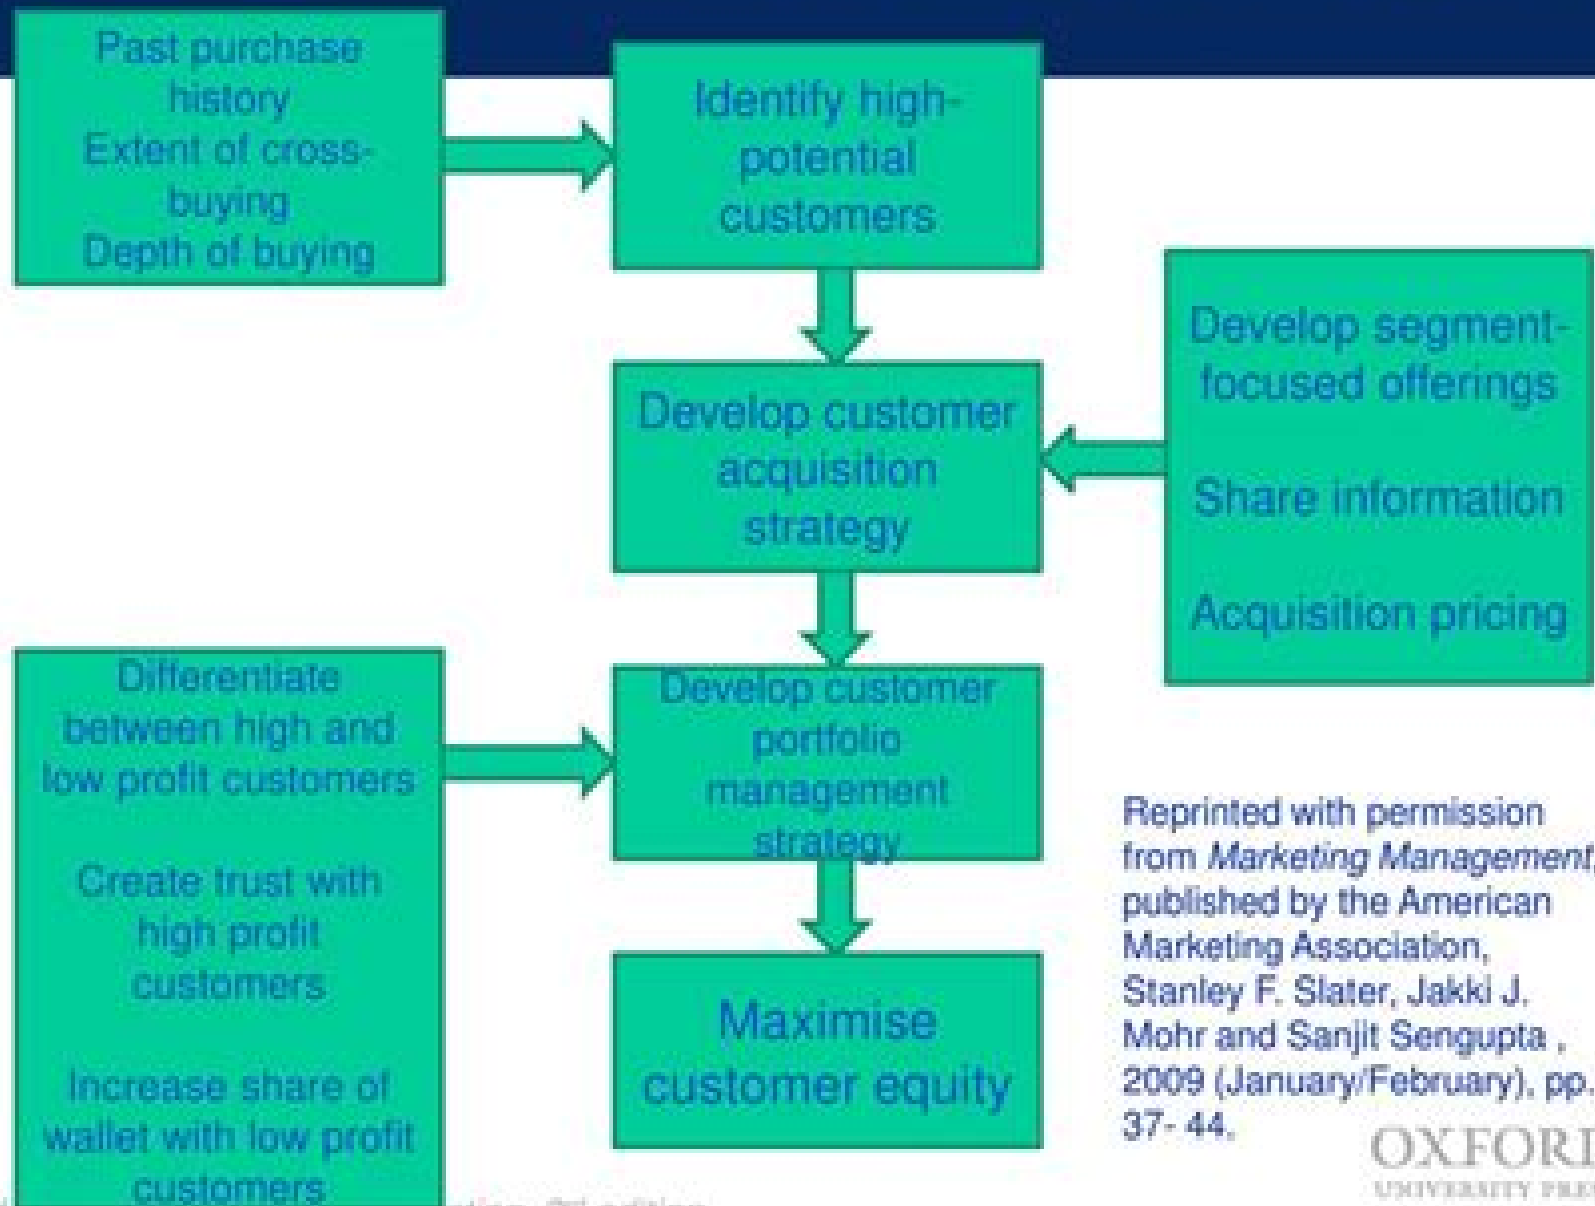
Past purchase history
Extent of cross-buying
Depth of buying

Identify high-potential customers

Develop segment-focused offerings

Share information

Acquisition pricing

Develop customer acquisition strategy

Differentiate between high and low profit customers

Create trust with high profit customers

Increase share of wallet with low profit customers

Develop customer portfolio management strategy

Maximise customer equity

Reprinted with permission from *Marketing Management*, published by the American Marketing Association, Stanley F. Slater, Jakki J. Mohr and Sanjit Sengupta , 2009 (January/February), pp. 37- 44.

OXFORD
UNIVERSITY PRESS

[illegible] edition